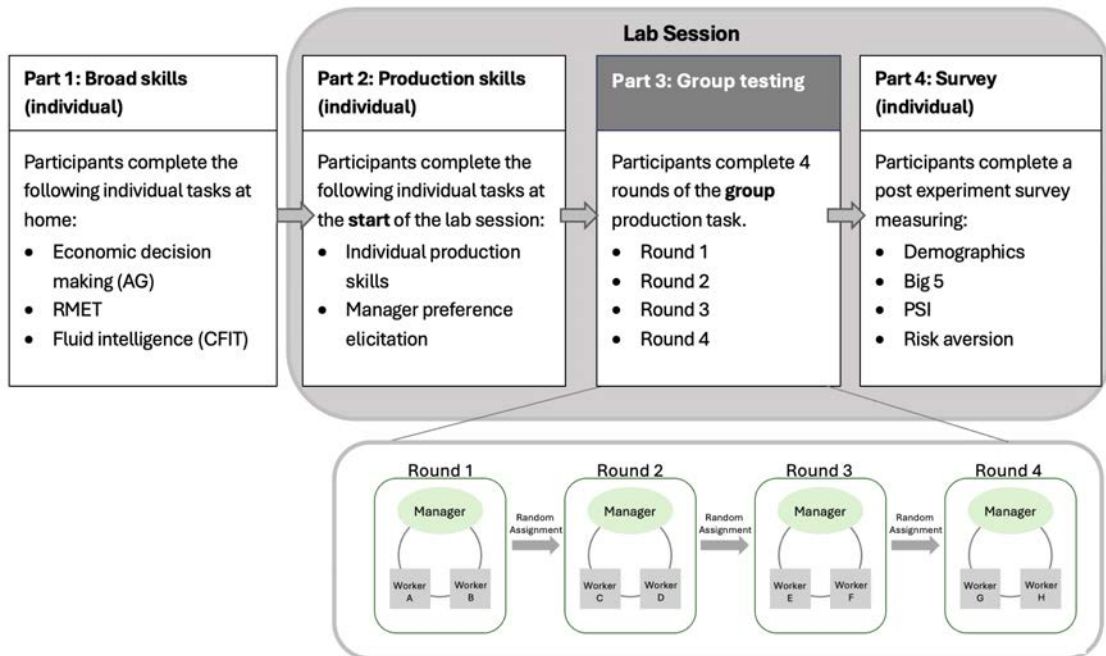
Lab Session

Part 1: Broad skills (individual)

Participants complete the following individual tasks at home:
- Economic decision making (AG)
- RMET
- Fluid intelligence (CFIT)

Part 2: Production skills (individual)

Participants complete the following individual tasks at the start of the lab session:
- Individual production skills
- Manager preference elicitation

Part 3: Group testing

Participants complete 4 rounds of the group production task.
- Round 1
- Round 2
- Round 3
- Round 4

Part 4: Survey (individual)

Participants complete a post experiment survey measuring:
- Demographics
- Big 5
- PSI
- Risk aversion

Round 1
Manager
Worker A
Worker B

Random Assignment

Round 2
Manager
Worker C
Worker D

Random Assignment

Round 3
Manager
Worker E
Worker F

Random Assignment

Round 4
Manager
Worker G
Worker H